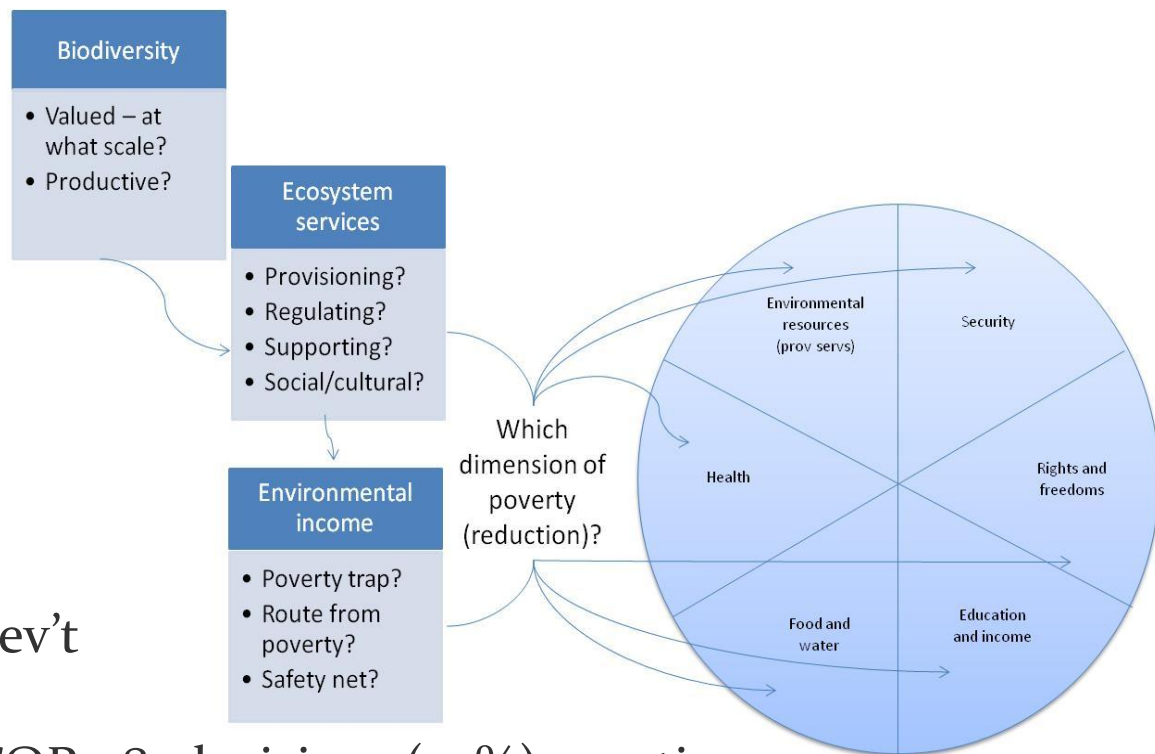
Biodiversity

• Valued – at what scale?
• Productive?

Ecosystem services

• Provisioning?
• Regulating?
• Supporting?
• Social/cultural?

Environmental income

• Poverty trap?
• Route from poverty?
• Safety net?

Which dimension of poverty (reduction)?

Environmental resources (prov servs)

Security

Health

Rights and freedoms

Food and water

Education and income

ev't

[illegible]